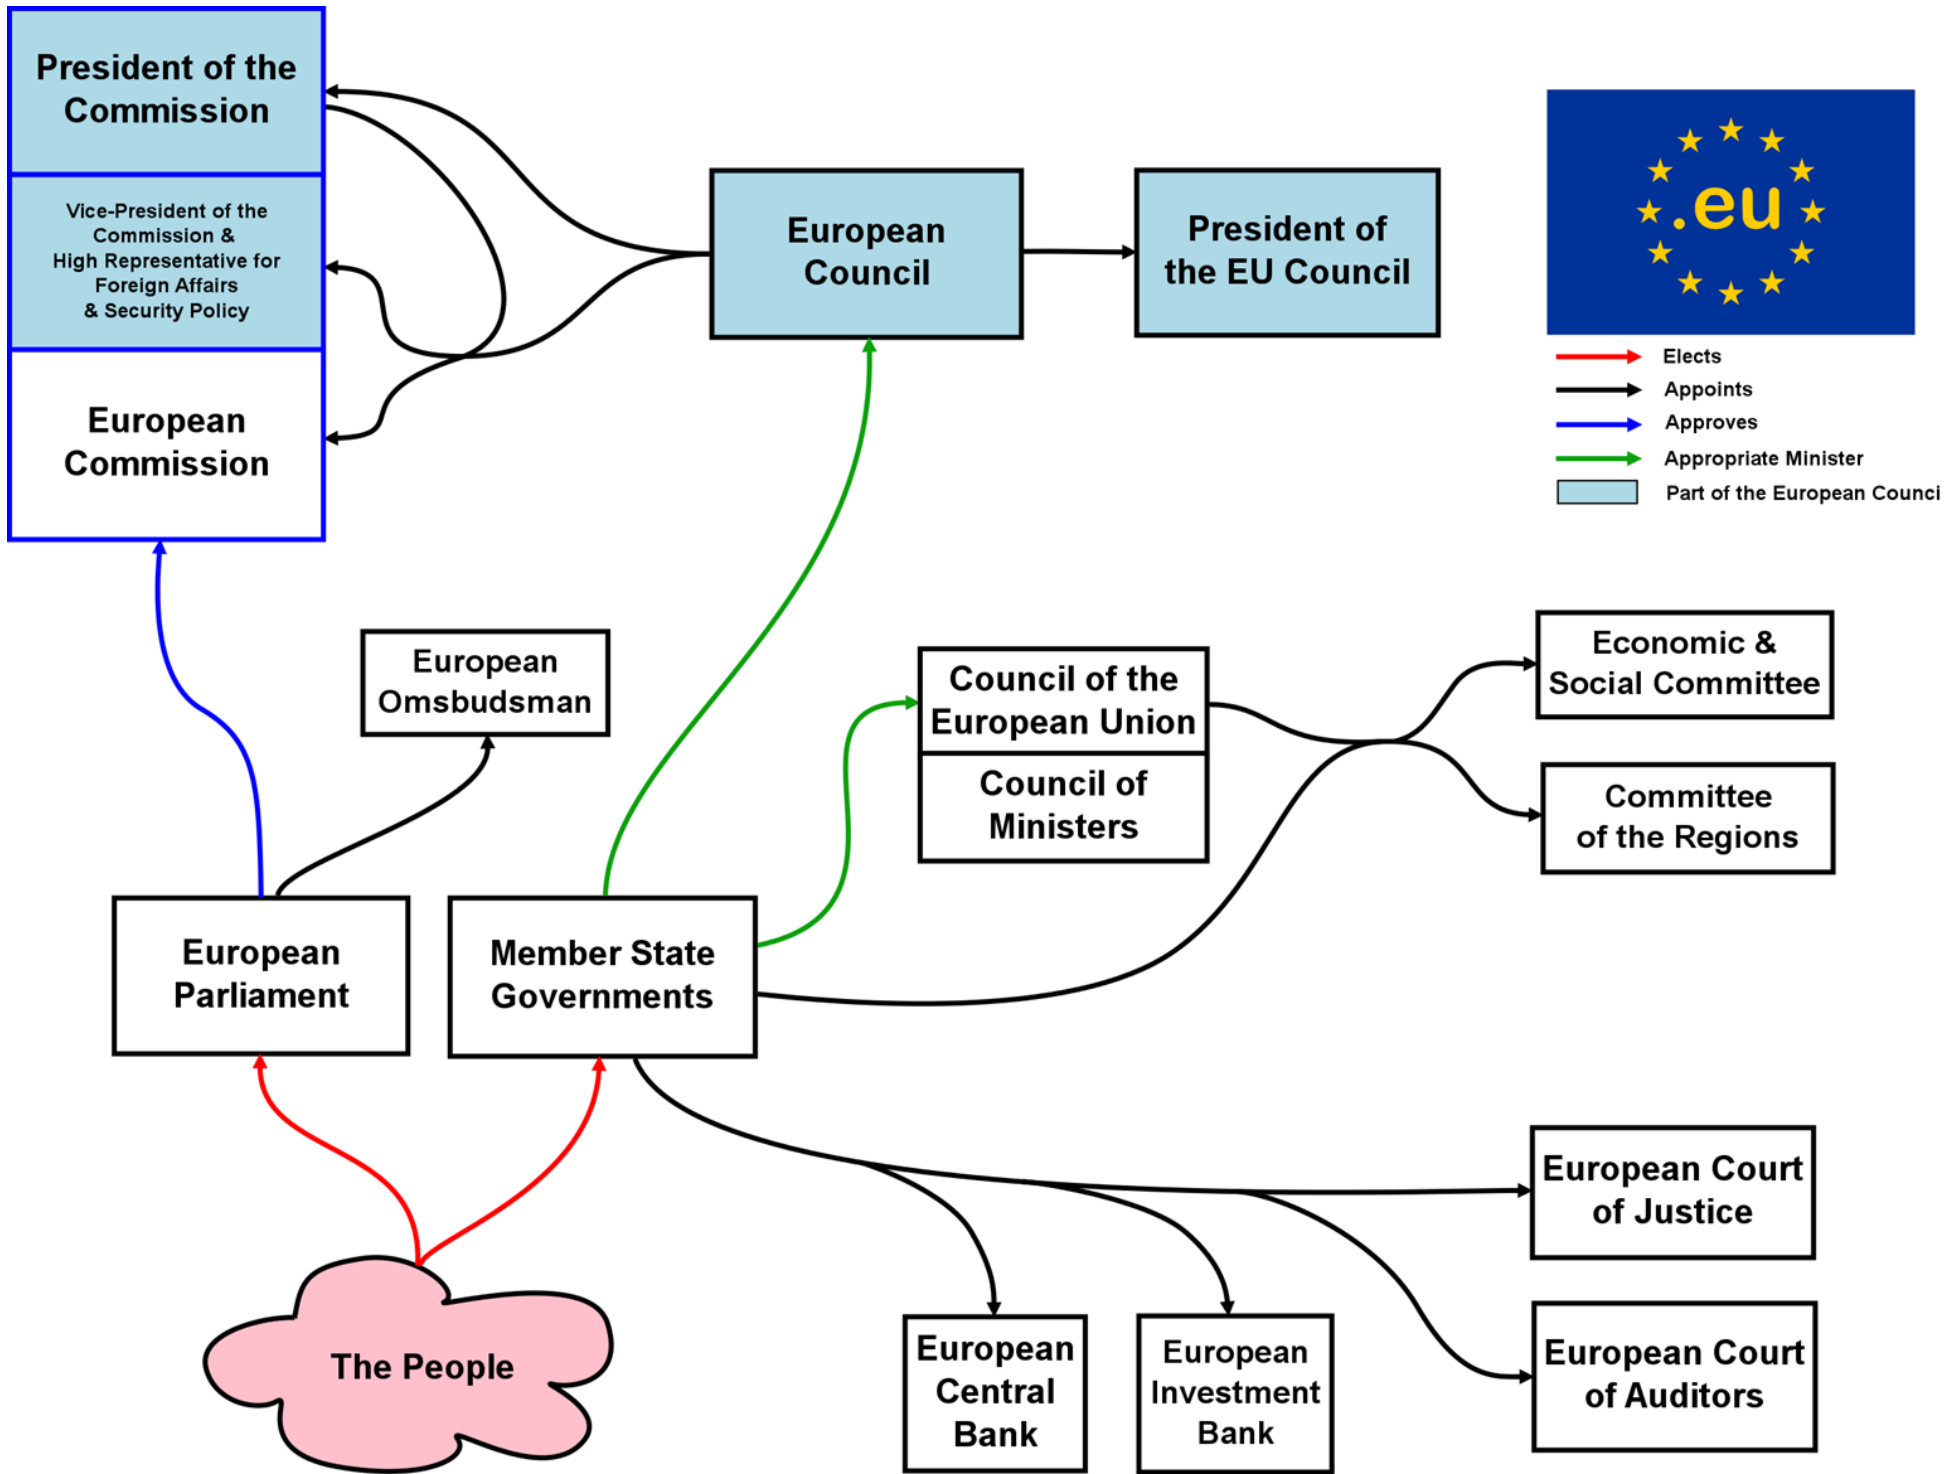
President of the Commission

Vice-President of the Commission & High Representative for Foreign Affairs & Security Policy

European Commission

European Council

President of the EU Council

.eu

Elects
Appoints
Approves
Appropriate Minister
Part of the European Counci

European Omsbudsman

Council of the European Union

Council of Ministers

Economic & Social Committee

Committee of the Regions

European Parliament

Member State Governments

European Court of Justice

The People

European Central Bank

European Investment Bank

European Court of Auditors